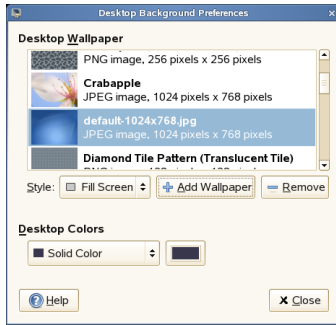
Desktop Background Preferences

Desktop Wallpaper

PNG image, 256 pixels x 256 pixels

Crabapple
JPEG image, 1024 pixels x 768 pixels

default-1024x768.jpg
JPEG image, 1024 pixels x 768 pixels

Diamond Tile Pattern (Translucent Tile)

Style: Fill Screen

Add Wallpaper

Remove

Desktop Colors

Solid Color

Help

Close